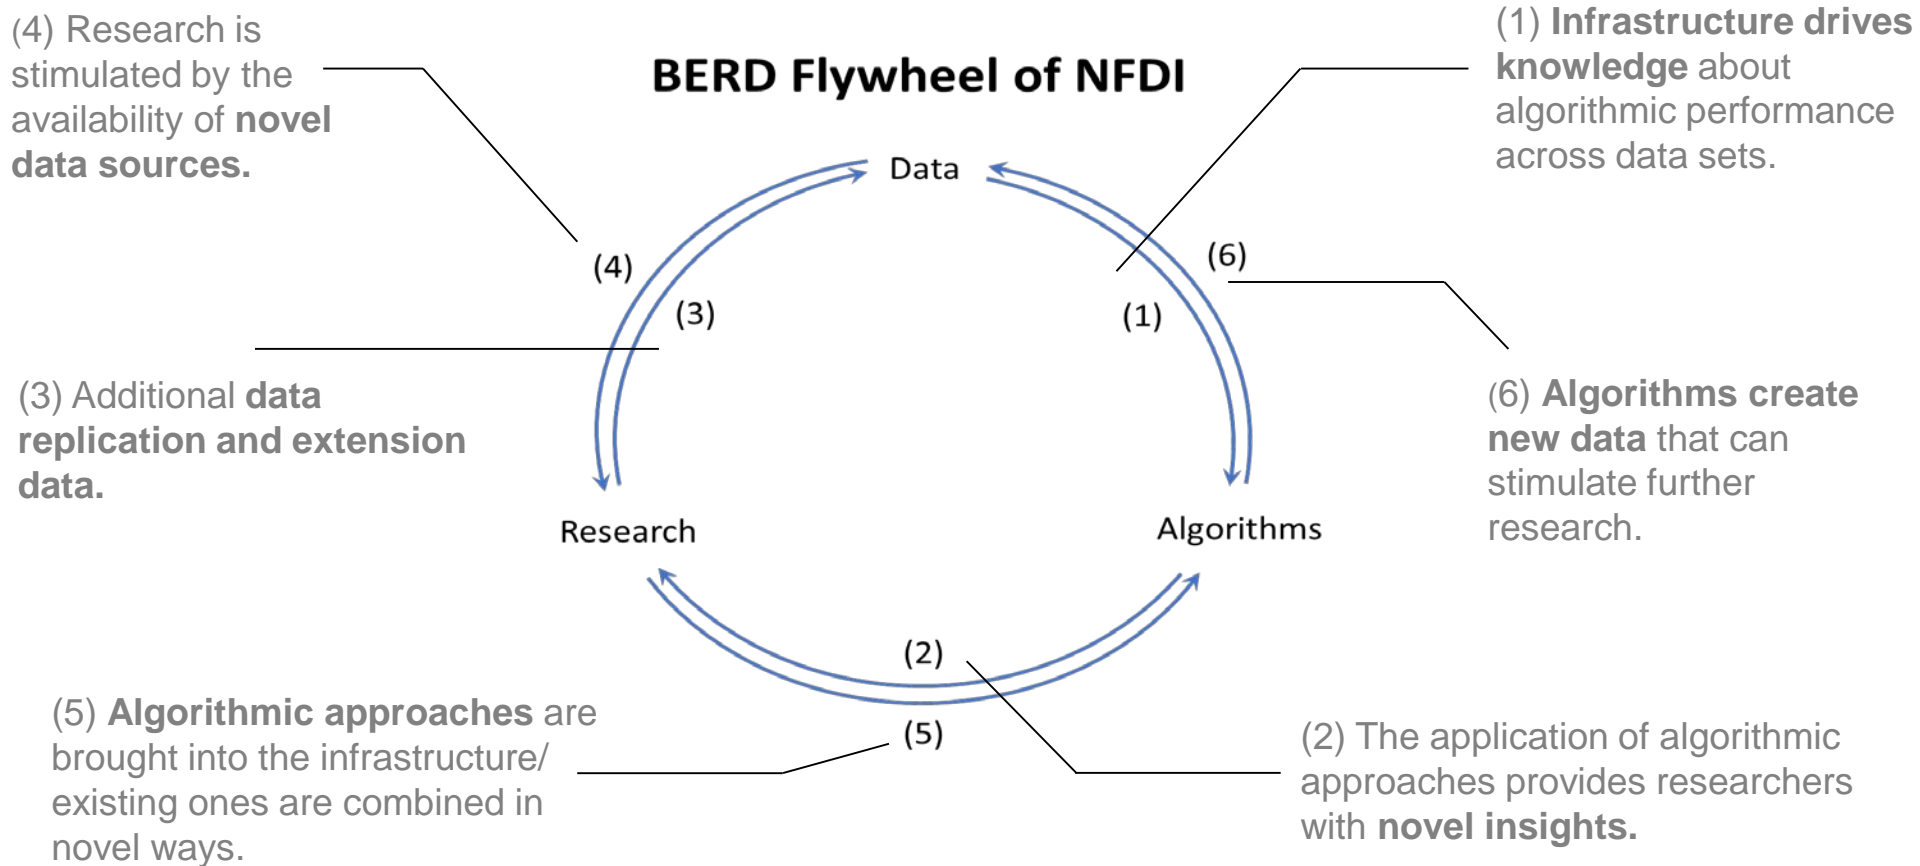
(4) Research is stimulated by the availability of **novel data sources.**

BERD Flywheel of NFDI

(1) **Infrastructure drives knowledge** about algorithmic performance across data sets.

Data

(4)

(3)

(6)

(1)

(3) Additional **data replication and extension data.**

(6) **Algorithms create new data** that can stimulate further research.

Research

Algorithms

(2)

(5)

(5) **Algorithmic approaches** are brought into the infrastructure/ existing ones are combined in novel ways.

(2) The application of algorithmic approaches provides researchers with **novel insights.**